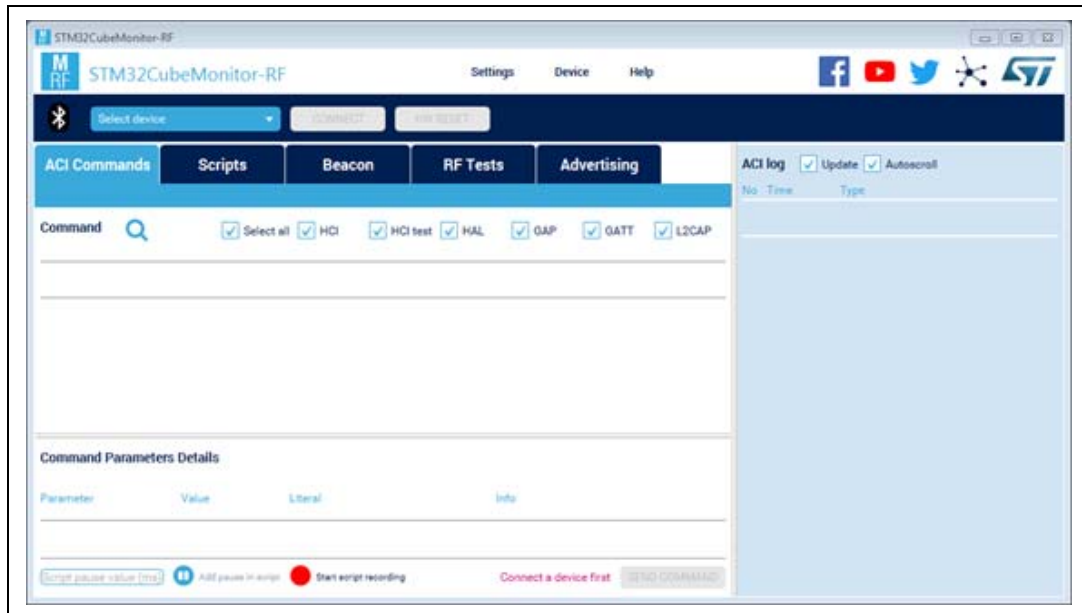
STM32CubeMonitor-RF

M RF STM32CubeMonitor-RF

Settings Device Help

Select device

CONNECT

HW RESET

ACI Commands

Scripts

Beacon

RF Tests

Advertising

Command

Select all HCI HCI test HAL GAP GATT L2CAP

Command Parameters Details

Parameter Value Literal Info

Script pause value (ms)

Add pause in script

Start script recording

Connect a device first

SEND COMMAND

ACI log Update Autoscroll

No Time Type